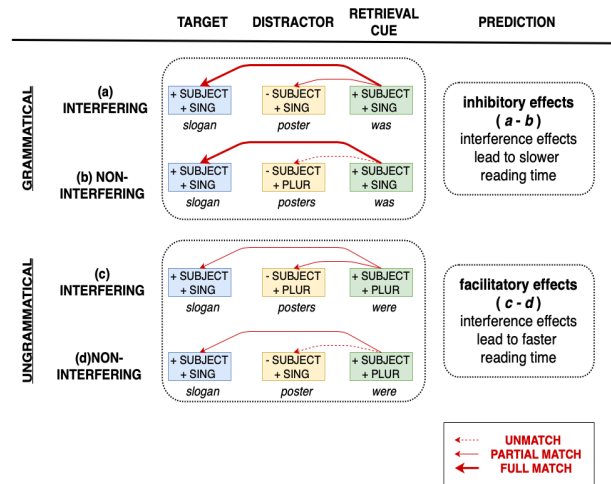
TARGET DISTRACTOR RETRIEVAL CUE PREDICTION

GRAMMATICAL

(a) INTERFERING
+ SUBJECT + SING
slogan
- SUBJECT + SING
poster
+ SUBJECT + SING
was

(b) NON-INTERFERING
+ SUBJECT + SING
slogan
- SUBJECT + PLUR
posters
+ SUBJECT + SING
was

inhibitory effects
( *a - b* )
interference effects lead to slower reading time

UNGRAMMATICAL

(c) INTERFERING
+ SUBJECT + SING
slogan
- SUBJECT + PLUR
posters
+ SUBJECT + PLUR
were

(d)NON-INTERFERING
+ SUBJECT + SING
slogan
- SUBJECT + SING
poster
+ SUBJECT + PLUR
were

facilitatory effects
( *c - d* )
interference effects lead to faster reading time

UNMATCH
PARTIAL MATCH
FULL MATCH